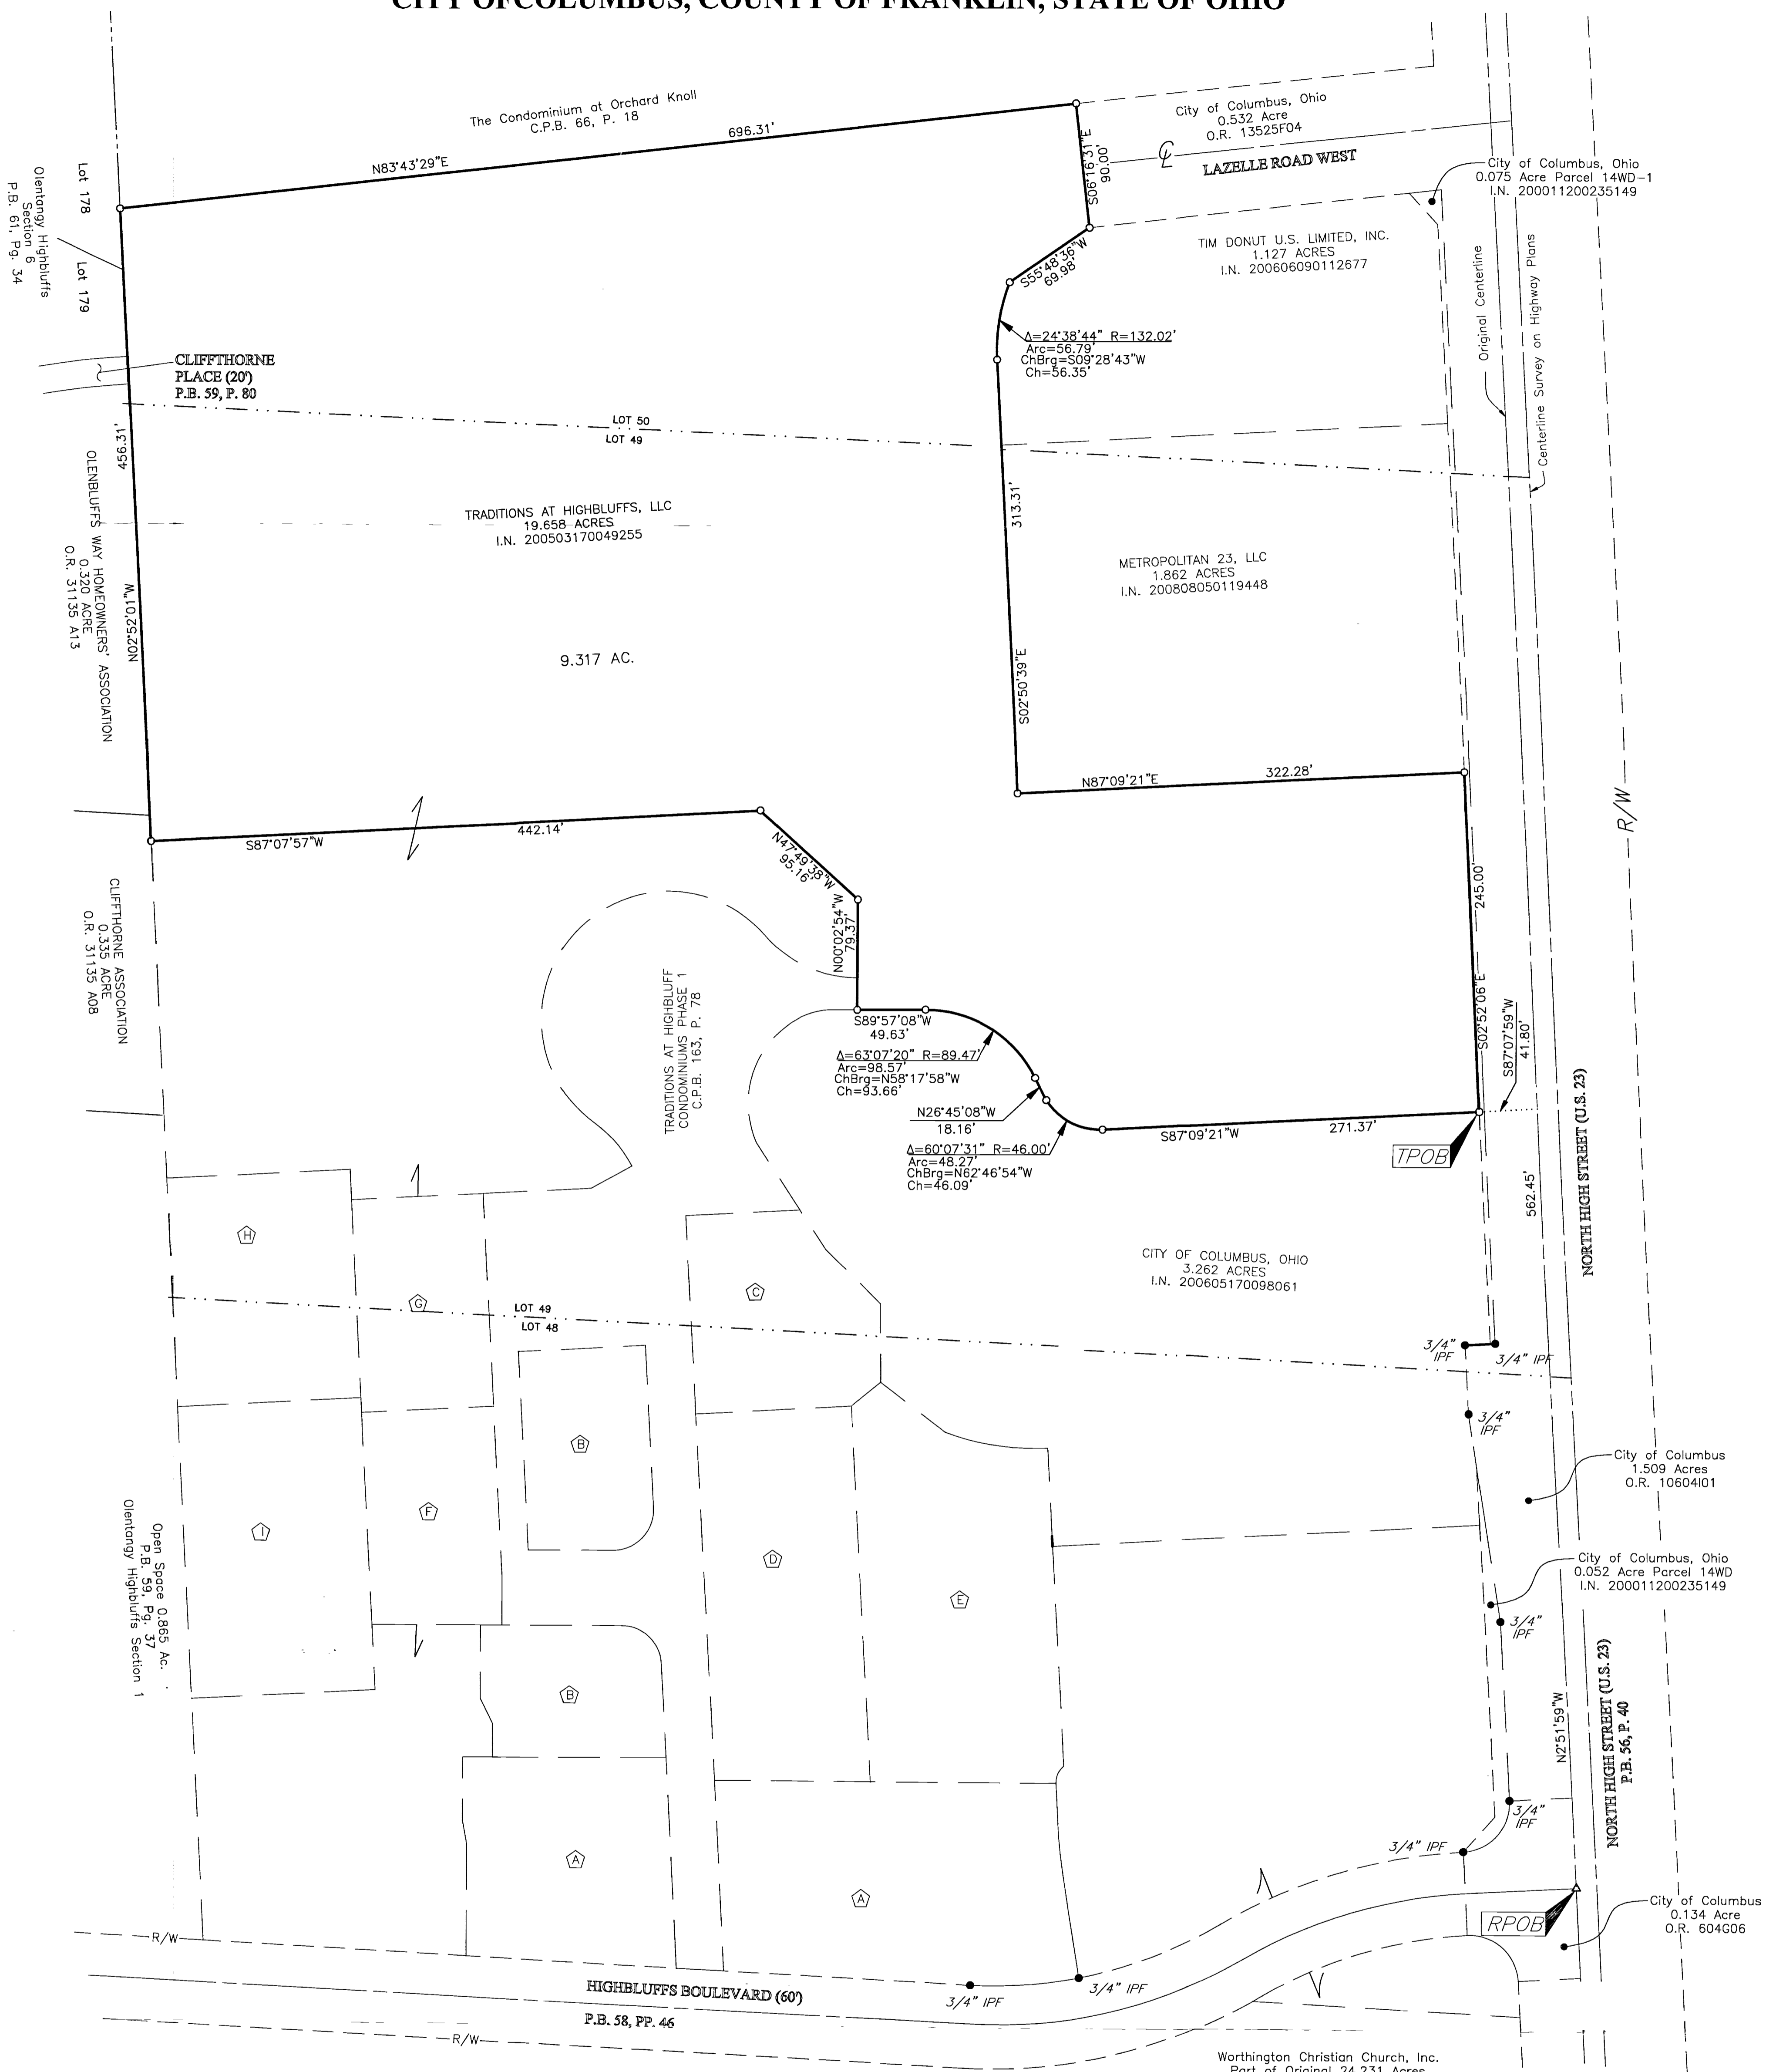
CITY OF COLUMBUS, COUNTY OF FRANKLIN, STATE OF OHIO

The Condominium at Orchard Knoll
C.P.B. 66, P. 18

696.31'

N83°43'29"E

City of Columbus, Ohio
0.532 Acre
O.R. 13525F04

S06°16'31"E
90.00'

℄

LAZELLE ROAD WEST

City of Columbus, Ohio
0.075 Acre Parcel 14WD-1
I.N. 200011200235149

Lot 178

Lot 179

Olentangy Highbluffs
Section 6
P.B. 61, Pg. 34

S55°48'36"W
69.98'

TIM DONUT U.S. LIMITED, INC.
1.127 ACRES
I.N. 200606090112677

Original Centerline

Centerline Survey on Highway Plans

$\Delta$=24°38'44" R=132.02'
Arc=56.79'
ChBrg=S09°28'43"W
Ch=56.35'

CLIFFTHORNE
PLACE (20')
P.B. 59, P. 80

LOT 50
LOT 49

459.31'

OLENBLUFFS WAY HOMEOWNERS' ASSOCIATION
0.320 ACRE
O.R. 31135 A13

N02°52'10"W

TRADITIONS AT HIGHBLUFFS, LLC
19.658 ACRES
I.N. 200503170049255

313.31'

METROPOLITAN 23, LLC
1.862 ACRES
I.N. 200808050119448

9.317 AC.

S02°50'39"E

N87°09'21"E

322.28'

R/W

S87°07'57"W

442.14'

N47°49'38"W
95.16'

CLIFFTHORNE ASSOCIATION
0.335 ACRE
O.R. 31135 A08

245.00'

N00°02'54"W
79.37'

TRADITIONS AT HIGHBLUFF
CONDOMINIUMS PHASE 1
C.P.B. 163, P. 78

S89°57'08"W
49.63'

S02°52'06"E

S87°07'59"W
41.80'

$\Delta$=63°07'20" R=89.47'
Arc=98.57'
ChBrg=N58°17'58"W
Ch=93.66'

N26°45'08"W
18.16'

$\Delta$=60°07'31" R=46.00'
Arc=48.27'
ChBrg=N62°46'54"W
Ch=46.09'

S87°09'21"W

271.37'

TPOB

NORTH HIGH STREET (U.S. 23)

562.45'

H

C

CITY OF COLUMBUS, OHIO
3.262 ACRES
I.N. 200605170098061

G

LOT 49
LOT 48

3/4" IPF

3/4" IPF

B

3/4" IPF

City of Columbus
1.509 Acres
O.R. 10604I01

I

F

D

Open Space 0.865 Ac.
P.B. 59, Pg. 37
Olentangy Highbluffs Section 1

E

City of Columbus, Ohio
0.052 Acre Parcel 14WD
I.N. 200011200235149

3/4" IPF

B

N2°51'59"W

NORTH HIGH STREET (U.S. 23)
P.B. 56, P. 40

3/4" IPF

3/4" IPF

A

A

City of Columbus
0.134 Acre
O.R. 604G06

RPOB

R/W

HIGHBLUFFS BOULEVARD (60')

3/4" IPF

3/4" IPF

P.B. 58, PP. 46

R/W

Worthington Christian Church, Inc.
Part of Original 24.231 Acres